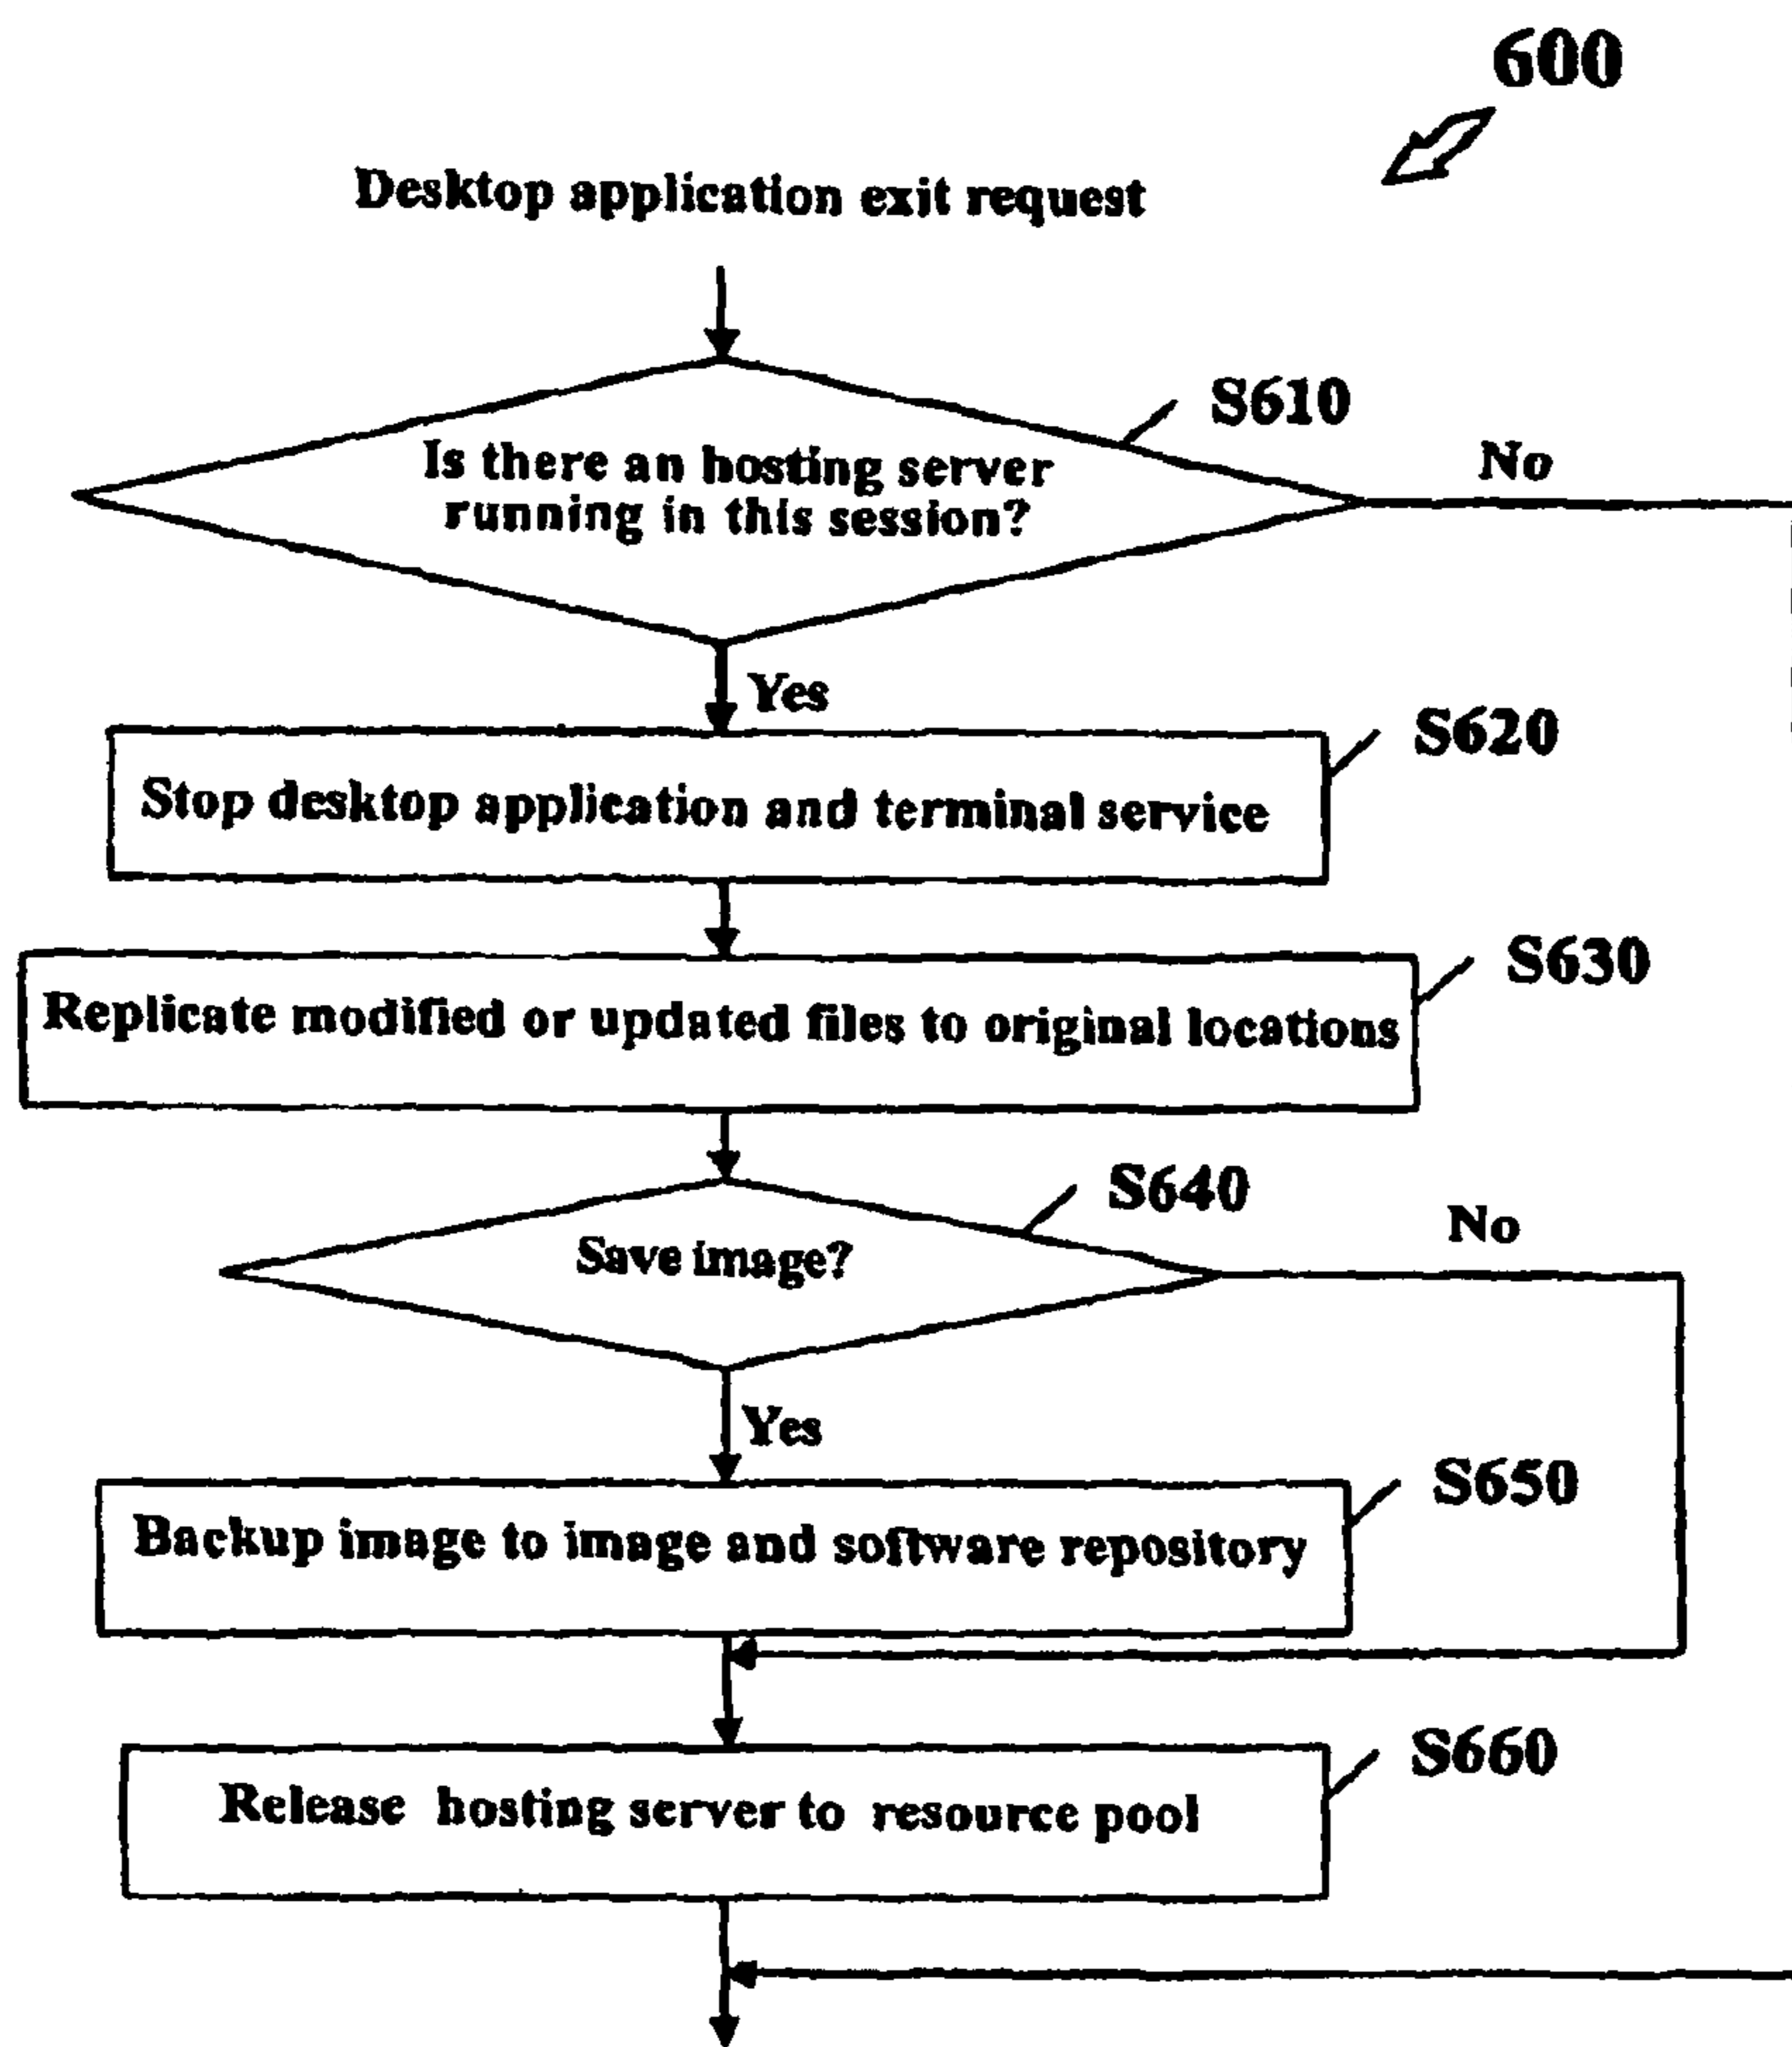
600

Desktop application exit request

S610

Is there an hosting server running in this session?

No

Yes

S620

Stop desktop application and terminal service

S630

Replicate modified or updated files to original locations

S640

Save image?

No

Yes

S650

Backup image to image and software repository

S660

Release hosting server to resource pool